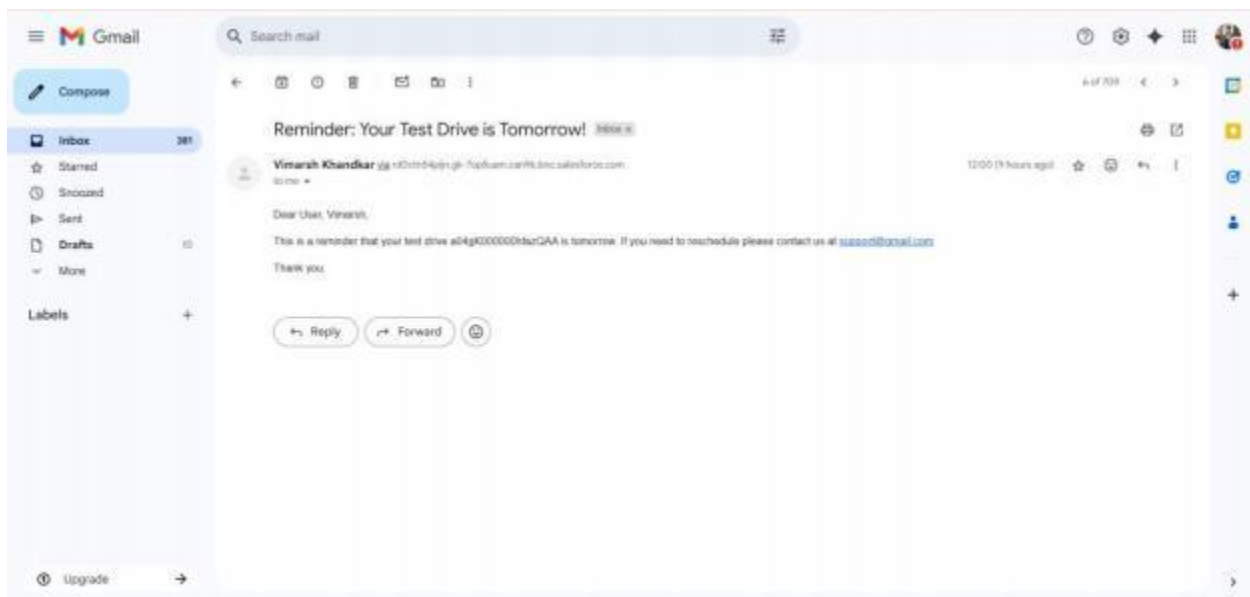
Gmail

Search mail

Compose

Inbox 381
Starred
Snoozed
Sent
Drafts
More

Labels +

Upgrade

6 of 709

Reminder: Your Test Drive is Tomorrow! Inbox ×

Vimarsh Khandkar via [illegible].salesforce.com
to me

12:00 (9 hours ago)

Dear User, Vimarsh,

This is a reminder that your test drive a04gK000000ldszQAA is tomorrow. If you need to reschedule please contact us at support@gmail.com

Thank you.

Reply
Forward